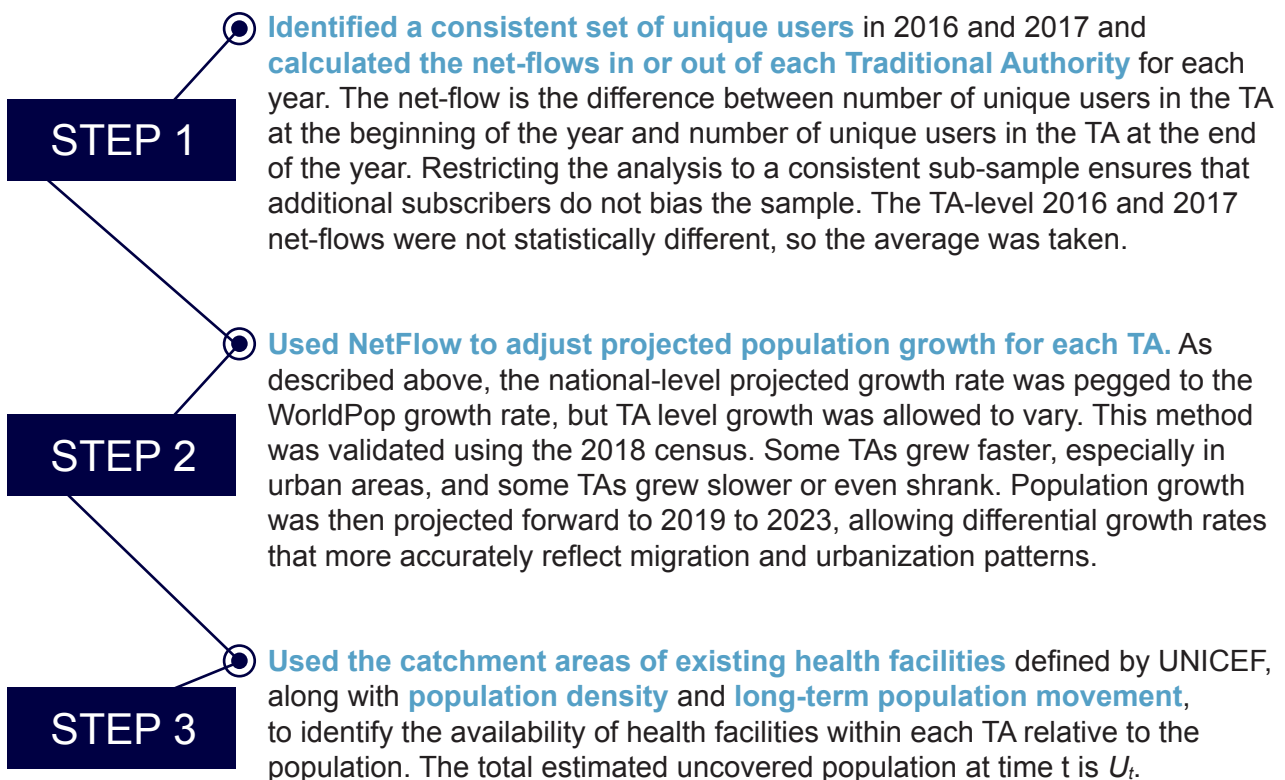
STEP 1

Identified a consistent set of unique users in 2016 and 2017 and calculated the net-flows in or out of each Traditional Authority for each year. The net-flow is the difference between number of unique users in the TA at the beginning of the year and number of unique users in the TA at the end of the year. Restricting the analysis to a consistent sub-sample ensures that additional subscribers do not bias the sample. The TA-level 2016 and 2017 net-flows were not statistically different, so the average was taken.

STEP 2

Used NetFlow to adjust projected population growth for each TA. As described above, the national-level projected growth rate was pegged to the WorldPop growth rate, but TA level growth was allowed to vary. This method was validated using the 2018 census. Some TAs grew faster, especially in urban areas, and some TAs grew slower or even shrank. Population growth was then projected forward to 2019 to 2023, allowing differential growth rates that more accurately reflect migration and urbanization patterns.

STEP 3

Used the catchment areas of existing health facilities defined by UNICEF, along with population density and long-term population movement, to identify the availability of health facilities within each TA relative to the population. The total estimated uncovered population at time t is $U_t$.